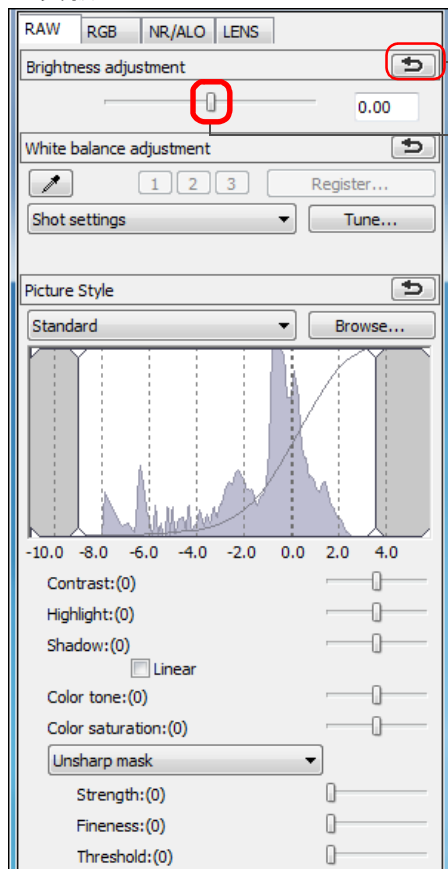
RAW RGB NR/ALO LENS

Brightness adjustment

0.00

White balance adjustment

1 2 3 Register...

Shot settings

Tune...

Picture Style

Standard

Browse...

-10.0 -8.0 -6.0 -4.0 -2.0 0.0 2.0 4.0

Contrast:(0)

Highlight:(0)

Shadow:(0)

Linear

Color tone:(0)

Color saturation:(0)

Unsharp mask

Strength:(0)

Fineness:(0)

Threshold:(0)